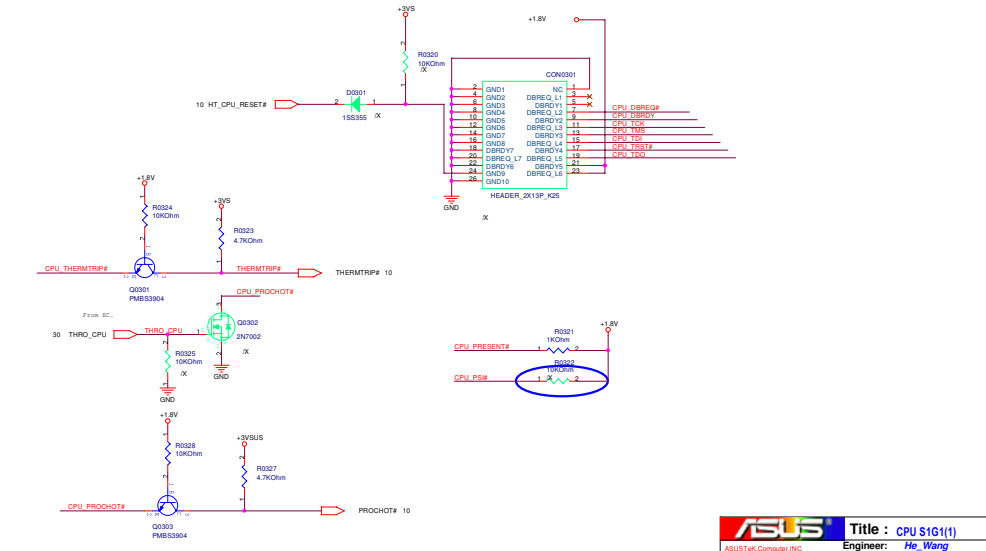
+3VS

R0320
10KOhm
/X

+1.8V

CON0301

10 HT_CPU_RESET#

D0301
1SS355
/X

2 GND1 NC 1
4 GND2 DBREQ_L1 3
6 GND3 DBRDY1 5
8 GND4 DBREQ_L2 7
10 GND5 DBRDY2 9
12 GND6 DBREQ_L3 11
14 GND7 DBRDY3 13
16 GND8 DBREQ_L4 15
18 DBRDY7 DBRDY4 17
20 DBREQ_L7 DBREQ_L5 19
22 DBRDY6 DBRDY5 21
24 GND9 DBREQ_L6 23
26 GND10

CPU_DBREQ#
CPU_DBRDY
CPU_TCK
CPU_TMS
CPU_TDI
CPU_TRST#
CPU_TDO

GND

HEADER_2X13P_K25
/X

+1.8V

R0324
10KOhm

+3VS

R0323
4.7KOhm

CPU_THERMTRIP#

THERMTRIP#

THERMTRIP# 10

Q0301
PMBS3904

CPU_PROCHOT#

From EC.

30 THRO_CPU

THRO_CPU

Q0302
2N7002
/X

R0325
10KOhm
/X

GND

GND

+1.8V

R0321
1KOhm

CPU_PRESENT#

R0322
10KOhm

CPU_PSI#

/X

+1.8V

R0328
10KOhm

+3VSUS

R0327
4.7KOhm

CPU_PROCHOT#

PROCHOT# 10

Q0303
PMBS3904

ASUS
ASUSTeK.Computer.INC

Title : CPU S1G1(1)
Engineer: He_Wang